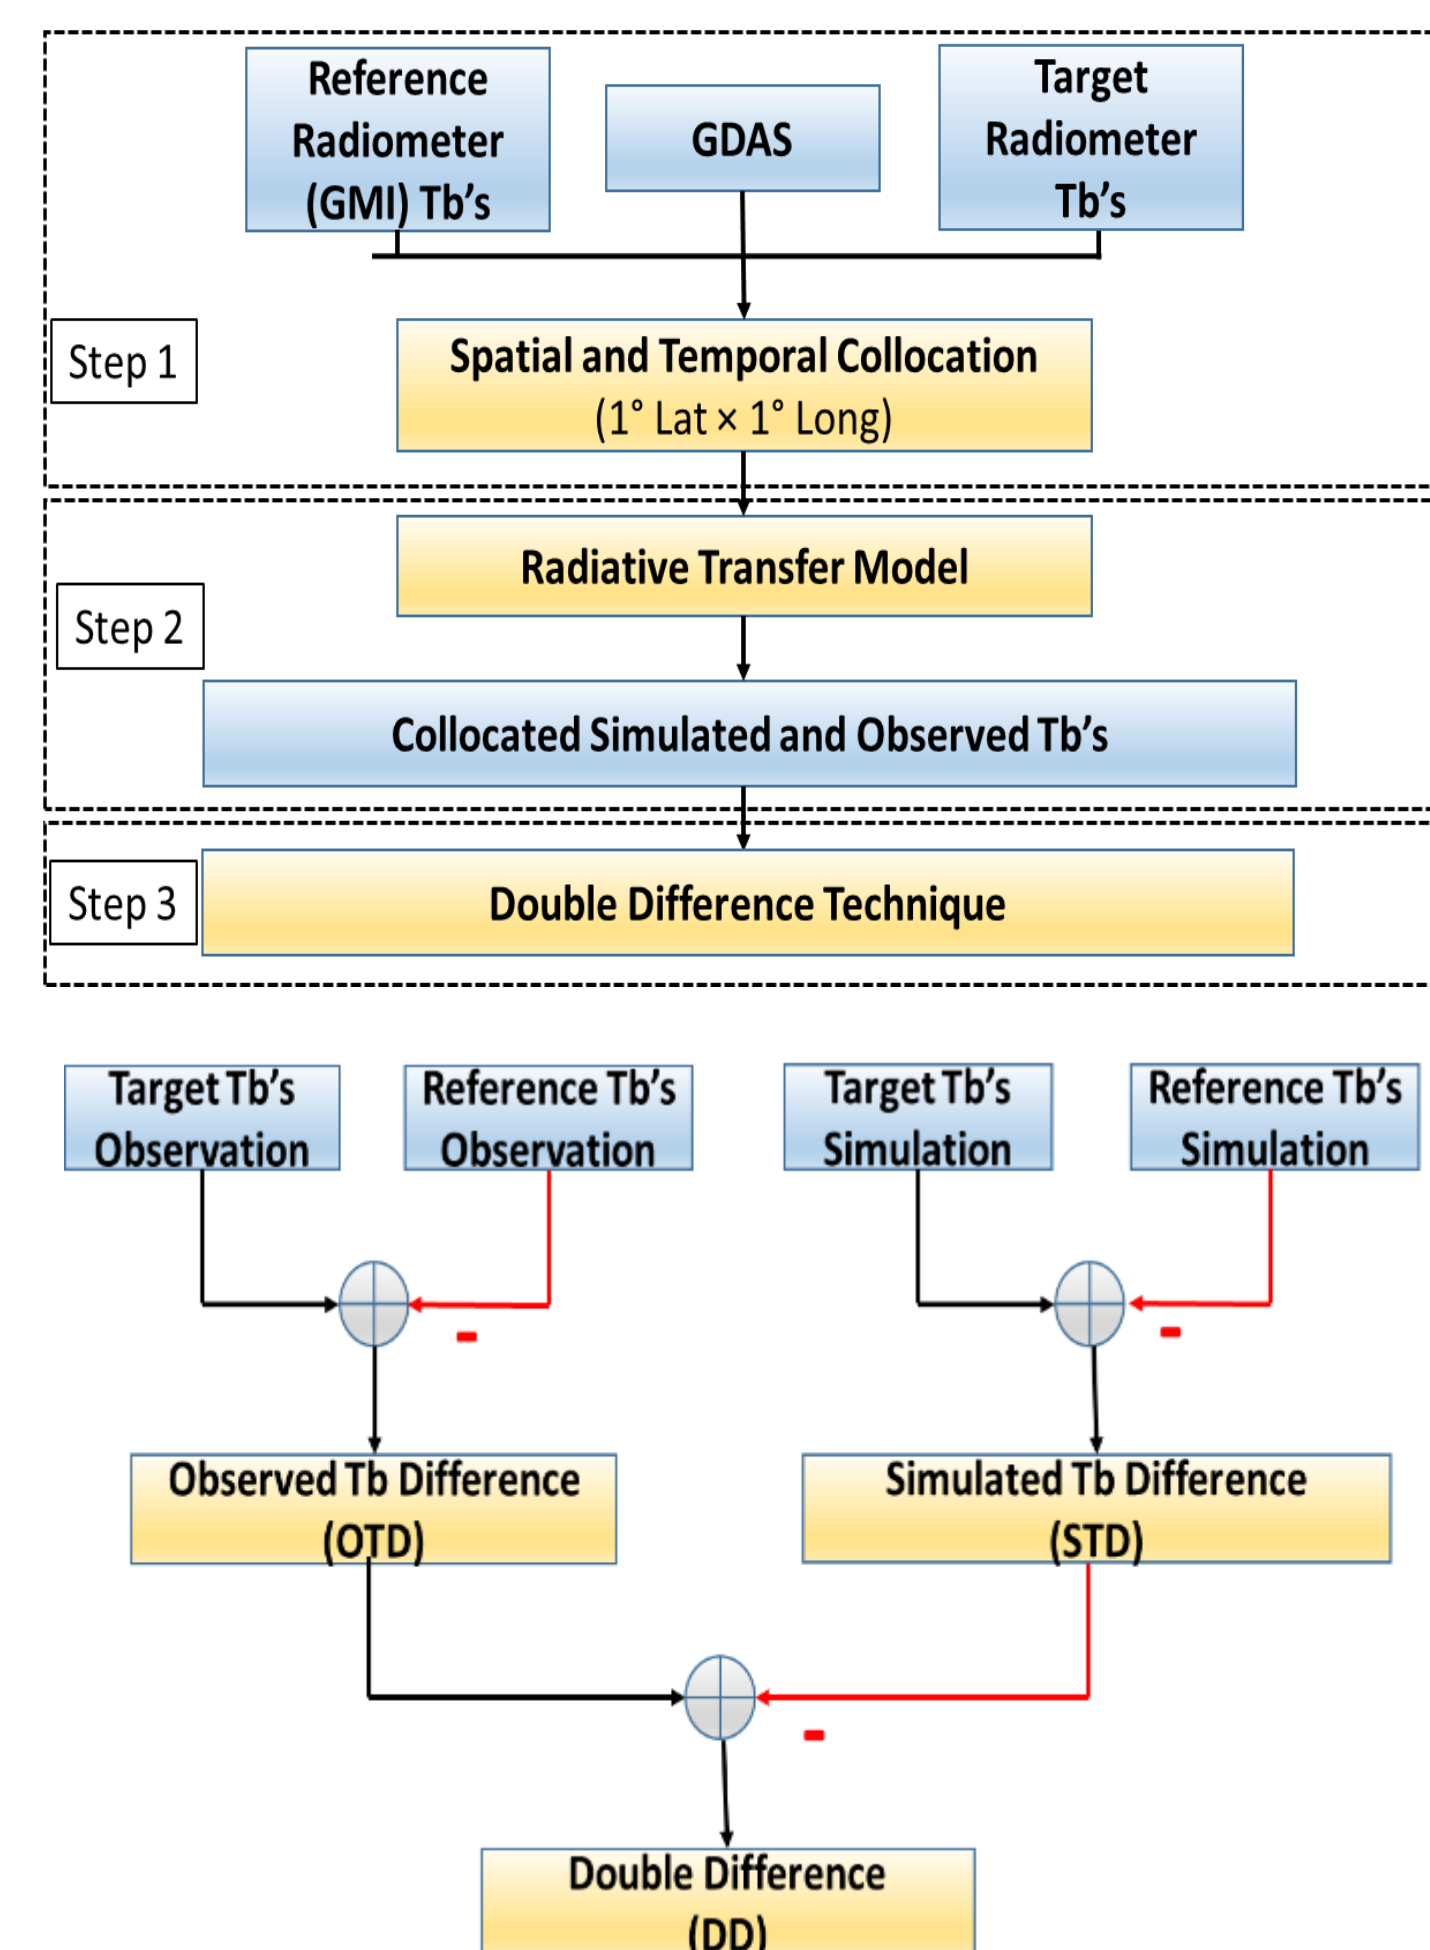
Reference Radiometer (GMI) Tb's

GDAS

Target Radiometer Tb's

Step 1

Spatial and Temporal Collocation
(1° Lat × 1° Long)

Radiative Transfer Model

Step 2

Collocated Simulated and Observed Tb's

Step 3

Double Difference Technique

Target Tb's Observation

Reference Tb's Observation

Target Tb's Simulation

Reference Tb's Simulation

-

-

Observed Tb Difference (OTD)

Simulated Tb Difference (STD)

-

Double Difference (DD)